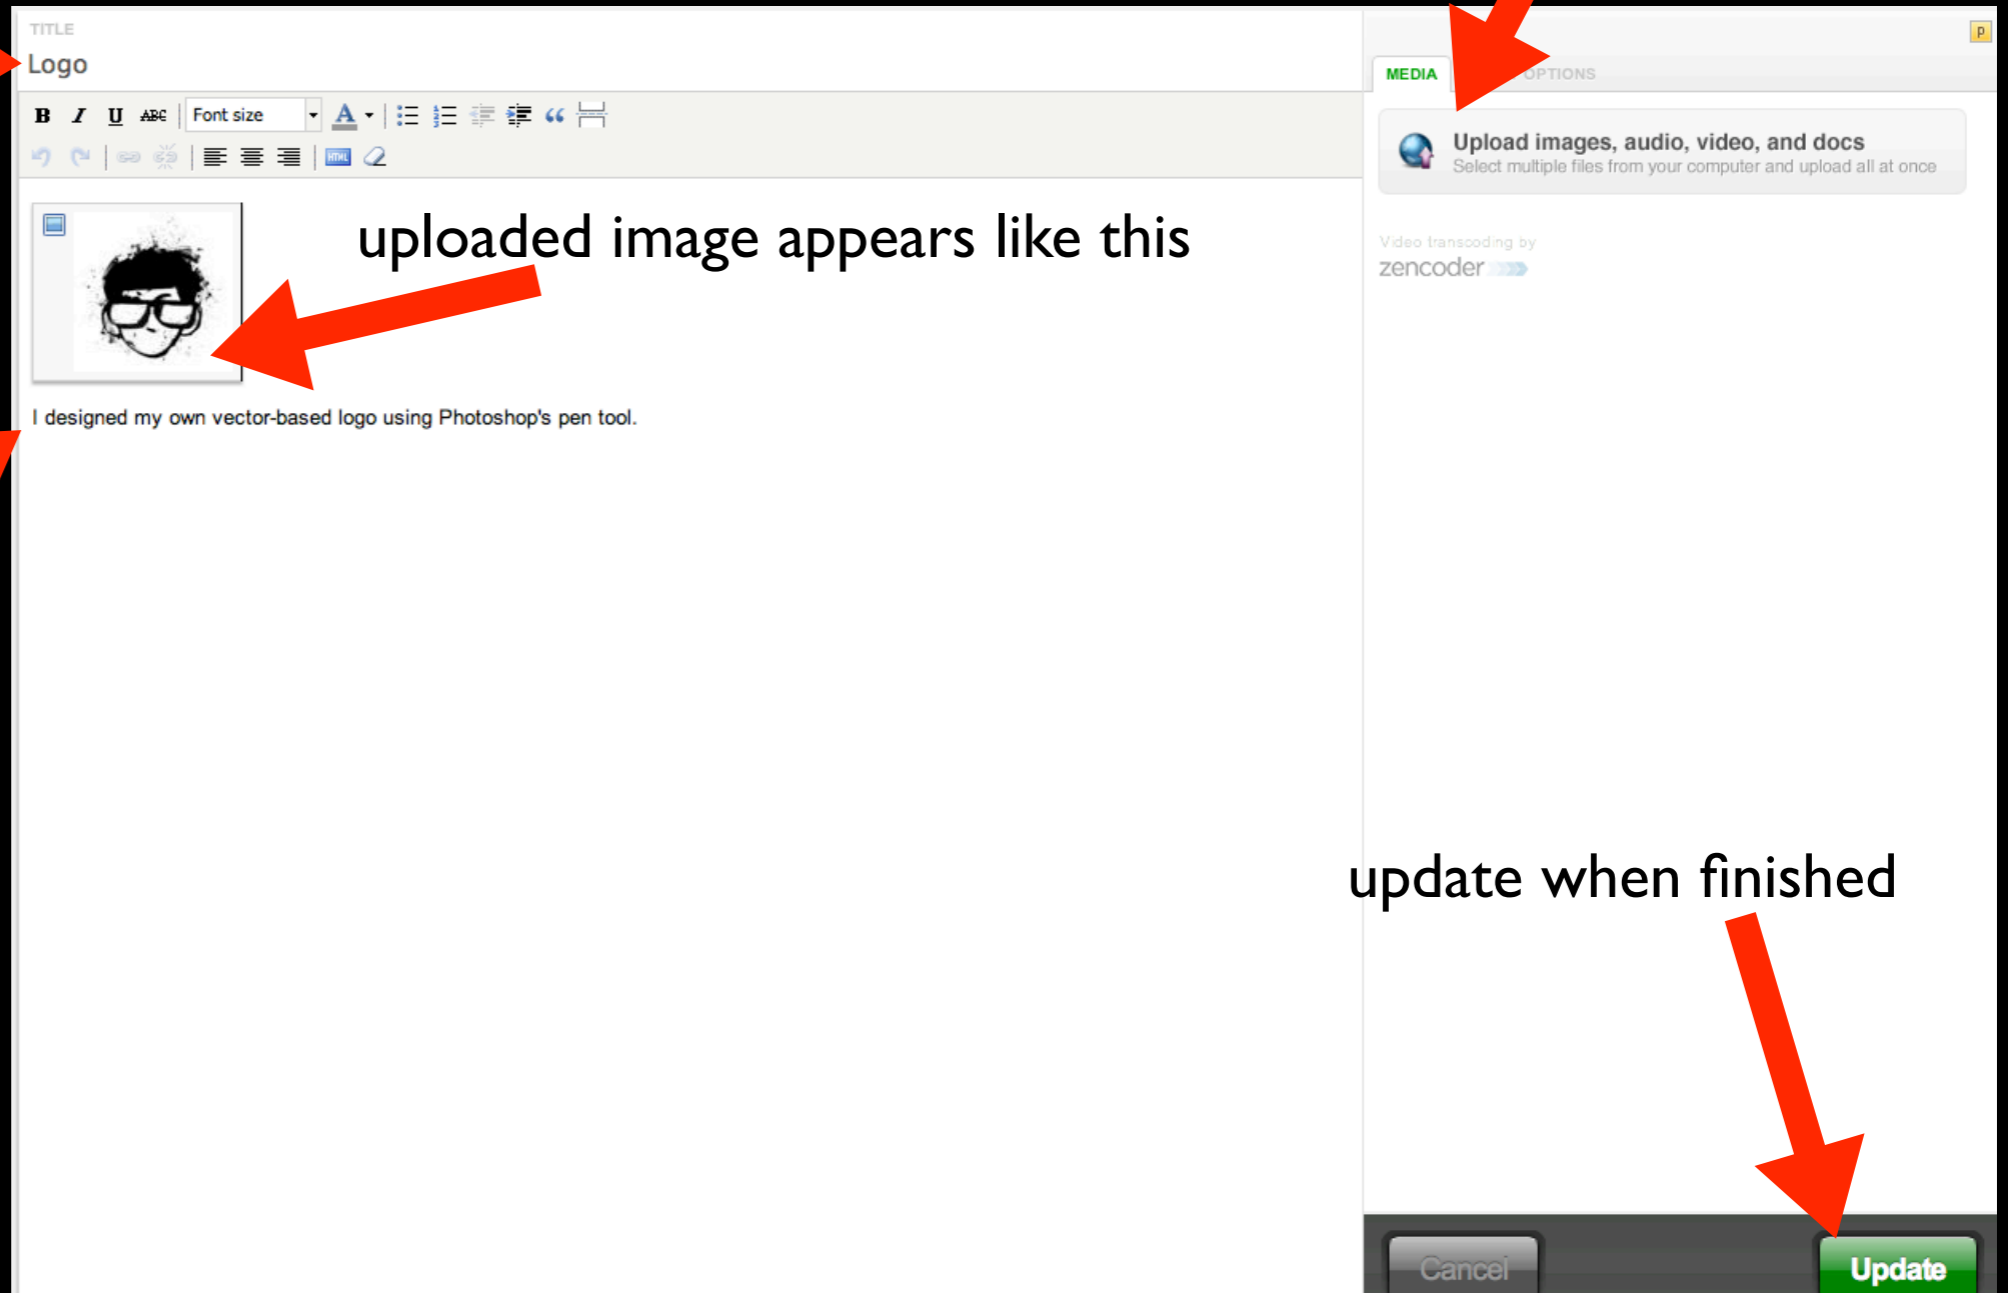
TITLE
Logo

B I U ABC Font size A

uploaded image appears like this

I designed my own vector-based logo using Photoshop's pen tool.

MEDIA OPTIONS

Upload images, audio, video, and docs
Select multiple files from your computer and upload all at once

Video transcoding by
zencoder

update when finished

Cancel
Update